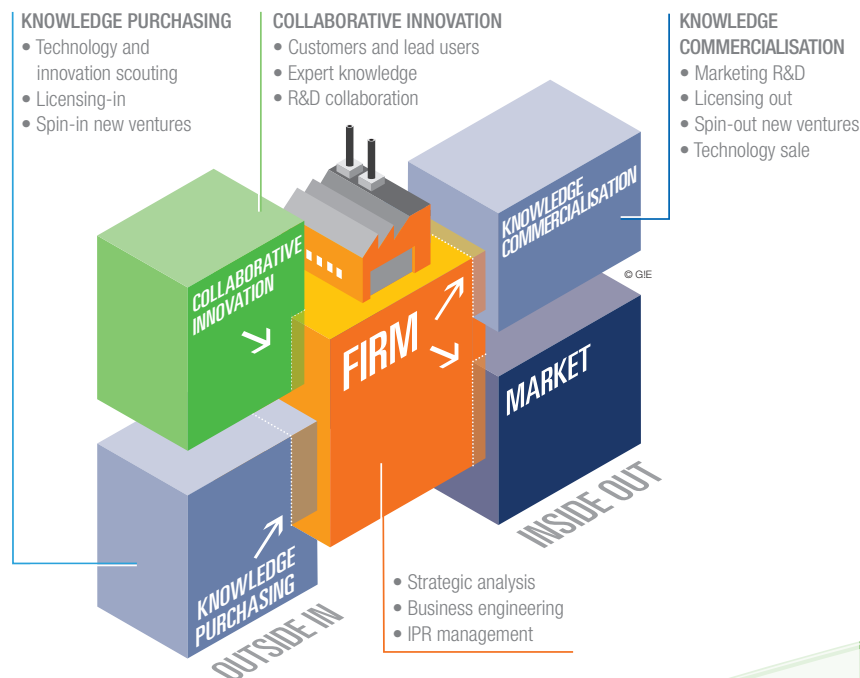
KNOWLEDGE PURCHASING
• Technology and innovation scouting
• Licensing-in
• Spin-in new ventures

COLLABORATIVE INNOVATION
• Customers and lead users
• Expert knowledge
• R&D collaboration

KNOWLEDGE COMMERCIALISATION
• Marketing R&D
• Licensing out
• Spin-out new ventures
• Technology sale

COLLABORATIVE INNOVATION

KNOWLEDGE COMMERCIALISATION

© GIE

FIRM

MARKET

INSIDE OUT

KNOWLEDGE PURCHASING

OUTSIDE IN

• Strategic analysis
• Business engineering
• IPR management